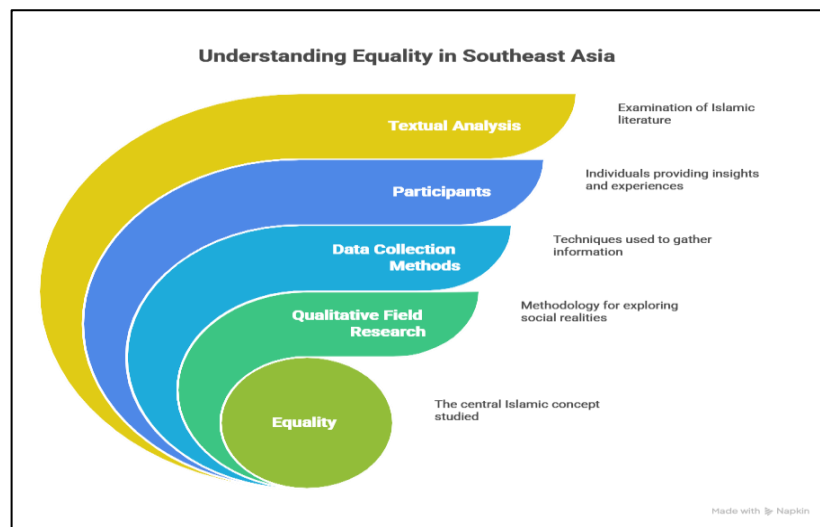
Understanding Equality in Southeast Asia

Textual Analysis

Examination of Islamic literature

Participants

Individuals providing insights and experiences

Data Collection Methods

Techniques used to gather information

Qualitative Field Research

Methodology for exploring social realities

Equality

The central Islamic concept studied

Made with Napkin